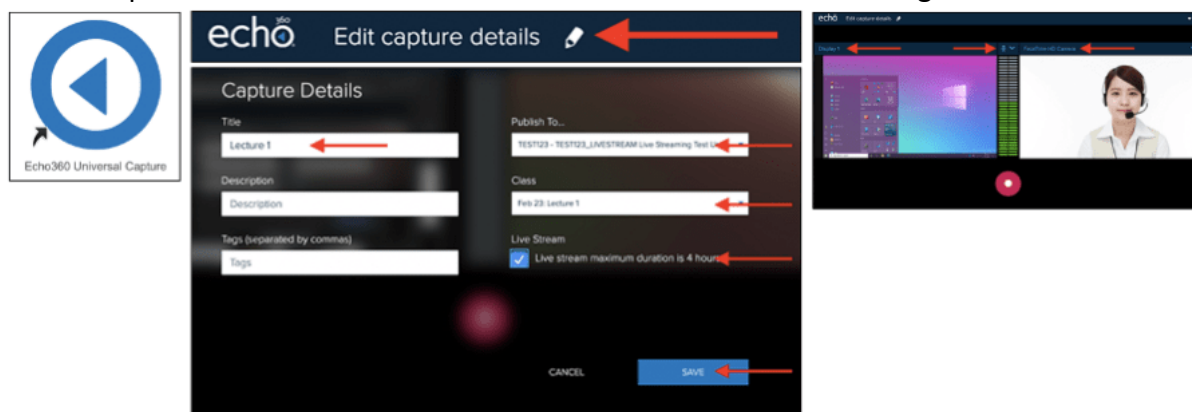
Echo360 Universal Capture

echo360 Edit capture details

Capture Details

Title
Lecture 1

Description
Description

Tags (separated by commas)
Tags

Publish To...
TEST123 - TEST123_LIVESTREAM Live Streaming Test U

Class
Feb 23: Lecture 1

Live Stream
Live stream maximum duration is 4 hours

CANCEL
SAVE

echo Edit capture details
Display 1
FaceTime HD Camera